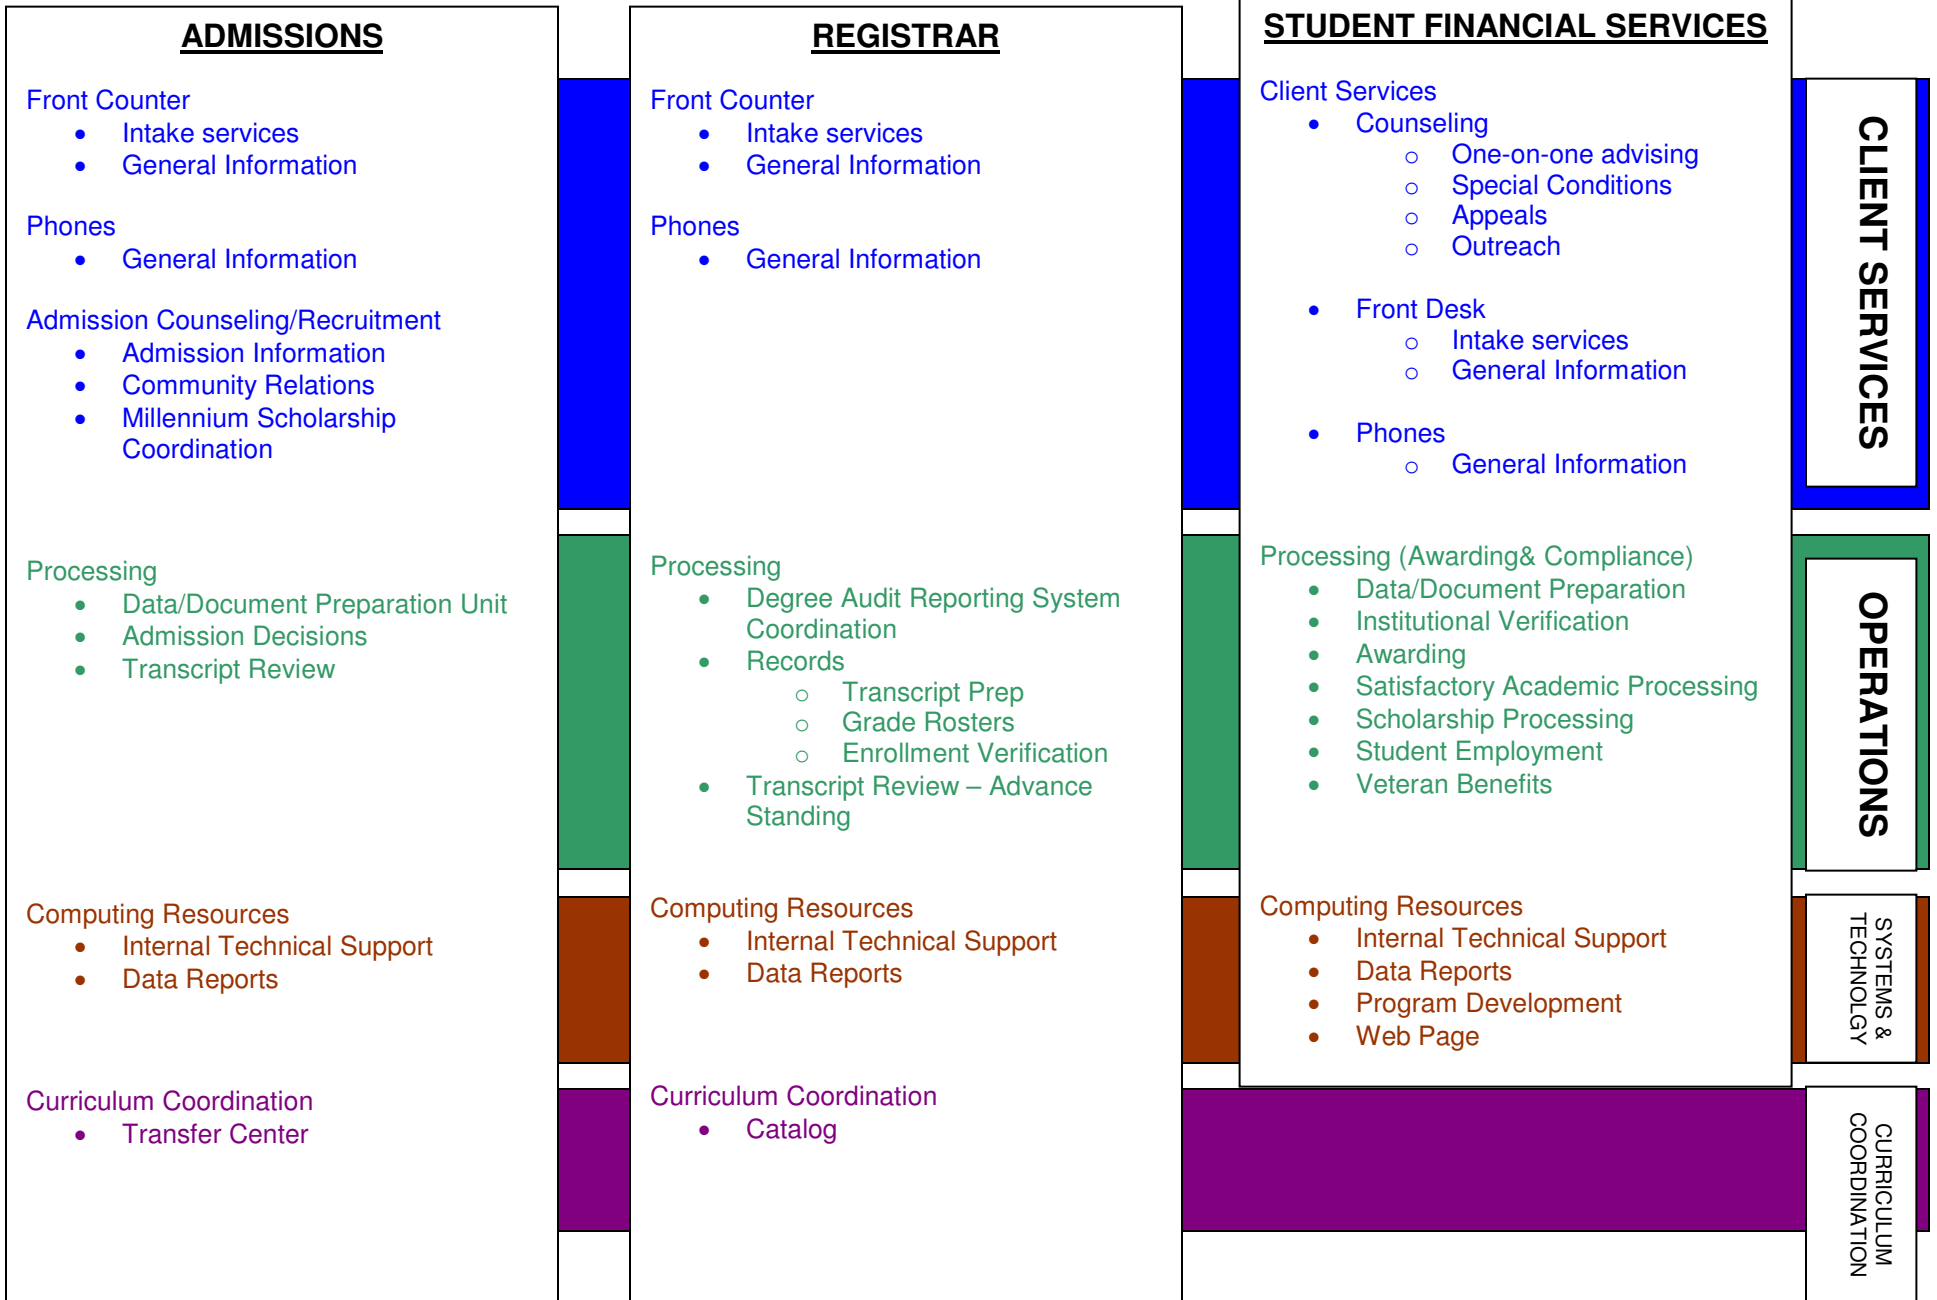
ADMISSIONS

Front Counter
- Intake services
- General Information

Phones
- General Information

Admission Counseling/Recruitment
- Admission Information
- Community Relations
- Millennium Scholarship Coordination

Processing
- Data/Document Preparation Unit
- Admission Decisions
- Transcript Review

Computing Resources
- Internal Technical Support
- Data Reports

Curriculum Coordination
- Transfer Center

REGISTRAR

Front Counter
- Intake services
- General Information

Phones
- General Information

Processing
- Degree Audit Reporting System Coordination
- Records
  - Transcript Prep
  - Grade Rosters
  - Enrollment Verification
- Transcript Review – Advance Standing

Computing Resources
- Internal Technical Support
- Data Reports

Curriculum Coordination
- Catalog

STUDENT FINANCIAL SERVICES

Client Services
- Counseling
  - One-on-one advising
  - Special Conditions
  - Appeals
  - Outreach
- Front Desk
  - Intake services
  - General Information
- Phones
  - General Information

Processing (Awarding& Compliance)
- Data/Document Preparation
- Institutional Verification
- Awarding
- Satisfactory Academic Processing
- Scholarship Processing
- Student Employment
- Veteran Benefits

Computing Resources
- Internal Technical Support
- Data Reports
- Program Development
- Web Page

CLIENT SERVICES

OPERATIONS

SYSTEMS & TECHNOLOGY

CURRICULUM COORDINATION